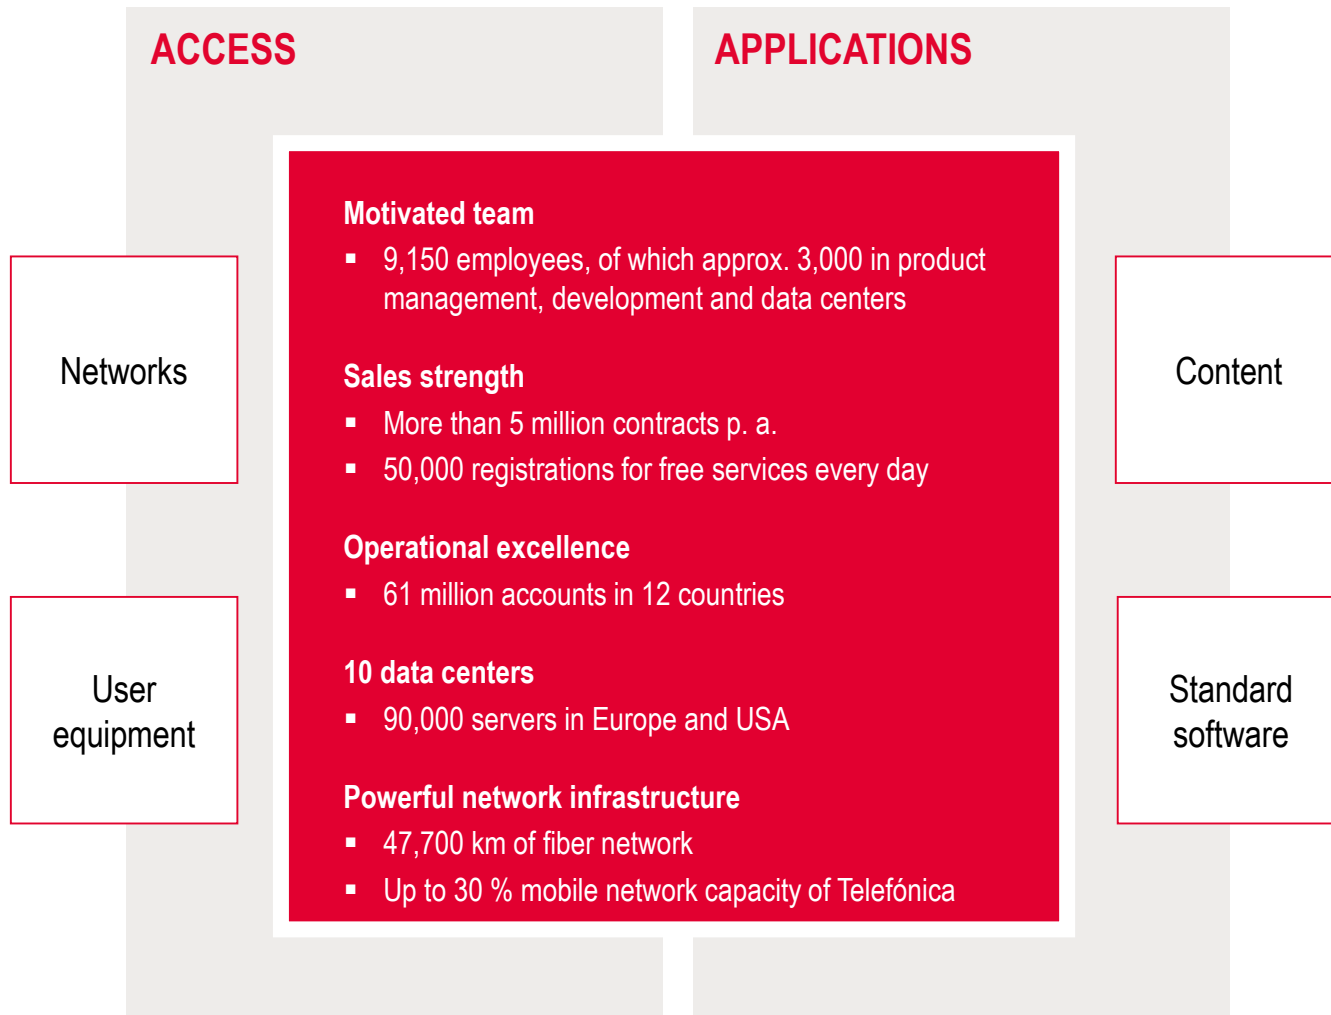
ACCESS

APPLICATIONS

Networks

User equipment

Motivated team

- 9,150 employees, of which approx. 3,000 in product management, development and data centers

Sales strength

- More than 5 million contracts p. a.
- 50,000 registrations for free services every day

Operational excellence

- 61 million accounts in 12 countries

10 data centers

- 90,000 servers in Europe and USA

Powerful network infrastructure

- 47,700 km of fiber network
- Up to 30 % mobile network capacity of Telefónica

Content

Standard software